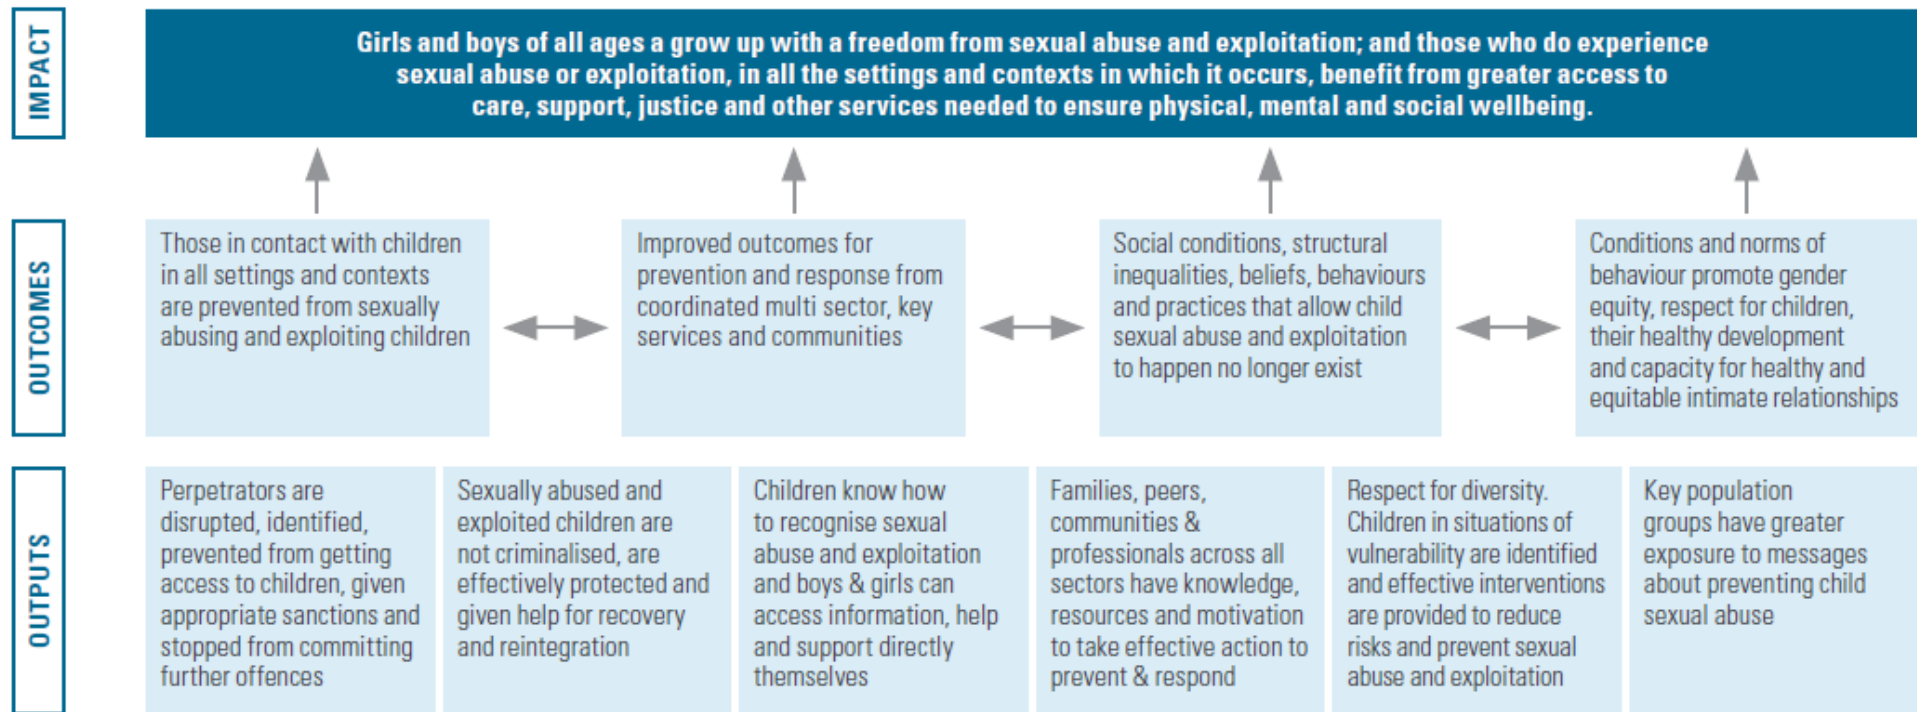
IMPACT

Girls and boys of all ages a grow up with a freedom from sexual abuse and exploitation; and those who do experience sexual abuse or exploitation, in all the settings and contexts in which it occurs, benefit from greater access to care, support, justice and other services needed to ensure physical, mental and social wellbeing.

OUTCOMES

Those in contact with children in all settings and contexts are prevented from sexually abusing and exploiting children

Improved outcomes for prevention and response from coordinated multi sector, key services and communities

Social conditions, structural inequalities, beliefs, behaviours and practices that allow child sexual abuse and exploitation to happen no longer exist

Conditions and norms of behaviour promote gender equity, respect for children, their healthy development and capacity for healthy and equitable intimate relationships

OUTPUTS

Perpetrators are disrupted, identified, prevented from getting access to children, given appropriate sanctions and stopped from committing further offences

Sexually abused and exploited children are not criminalised, are effectively protected and given help for recovery and reintegration

Children know how to recognise sexual abuse and exploitation and boys & girls can access information, help and support directly themselves

Families, peers, communities & professionals across all sectors have knowledge, resources and motivation to take effective action to prevent & respond

Respect for diversity. Children in situations of vulnerability are identified and effective interventions are provided to reduce risks and prevent sexual abuse and exploitation

Key population groups have greater exposure to messages about preventing child sexual abuse